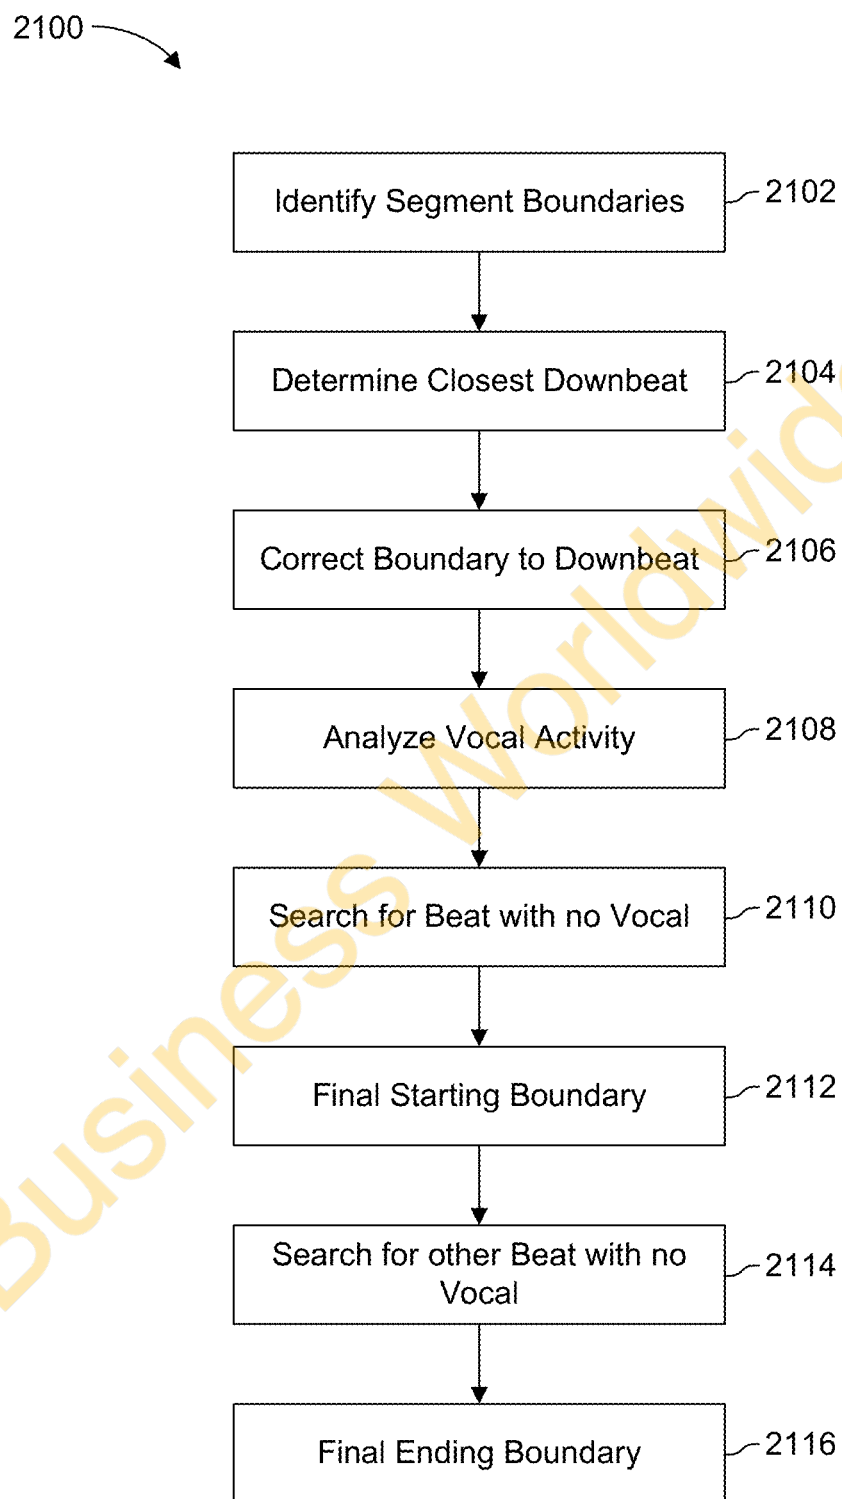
2100

Identify Segment Boundaries
2102

Determine Closest Downbeat
2104

Correct Boundary to Downbeat
2106

Analyze Vocal Activity
2108

Search for Beat with no Vocal
2110

Final Starting Boundary
2112

Search for other Beat with no Vocal
2114

Final Ending Boundary
2116

Business Worldwid